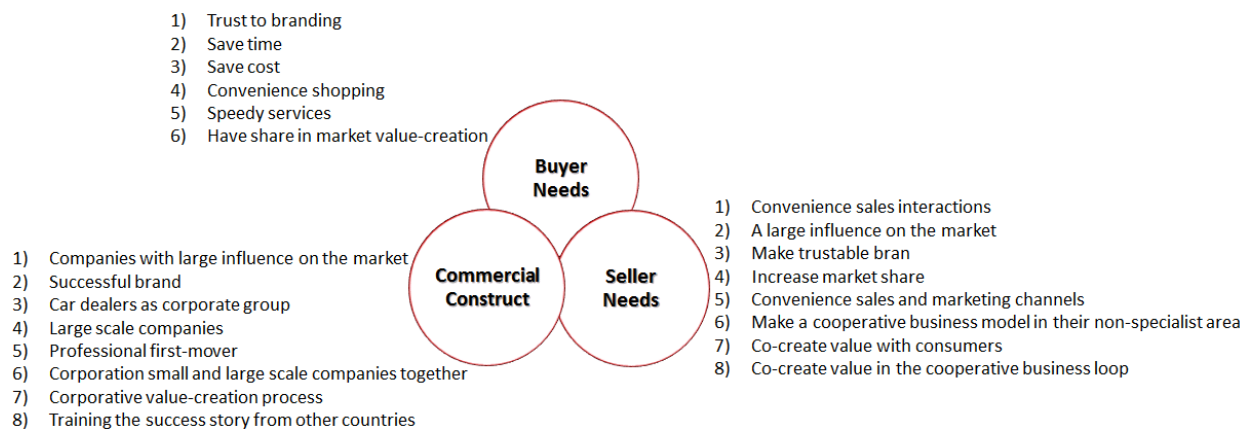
1) Trust to branding
2) Save time
3) Save cost
4) Convenience shopping
5) Speedy services
6) Have share in market value-creation

Buyer Needs

1) Convenience sales interactions
2) A large influence on the market
3) Make trustable bran
4) Increase market share
5) Convenience sales and marketing channels
6) Make a cooperative business model in their non-specialist area
7) Co-create value with consumers
8) Co-create value in the cooperative business loop

Seller Needs

Commercial Construct

1) Companies with large influence on the market
2) Successful brand
3) Car dealers as corporate group
4) Large scale companies
5) Professional first-mover
6) Corporation small and large scale companies together
7) Corporative value-creation process
8) Training the success story from other countries